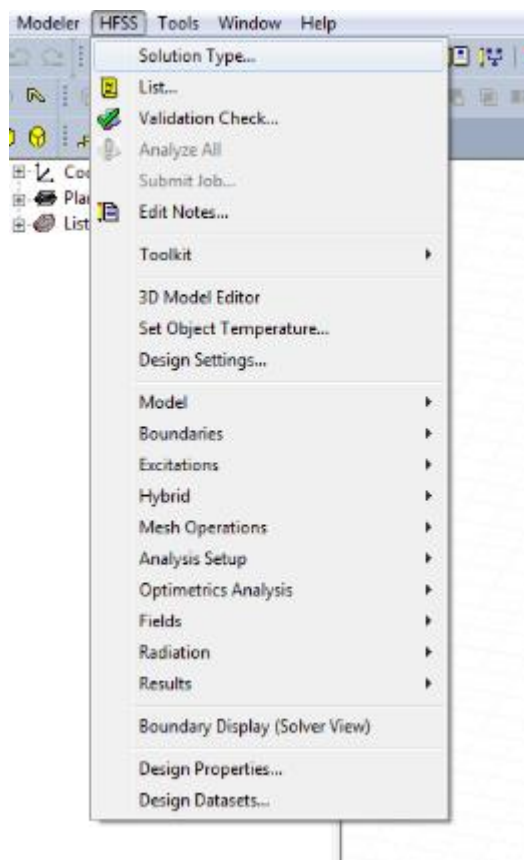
Modeler HFSS Tools Window Help

Coo
Pla
List

Solution Type...
List...
Validation Check...
Analyze All
Submit Job...
Edit Notes...
Toolkit
3D Model Editor
Set Object Temperature...
Design Settings...
Model
Boundaries
Excitations
Hybrid
Mesh Operations
Analysis Setup
Optimetrics Analysis
Fields
Radiation
Results
Boundary Display (Solver View)
Design Properties...
Design Datasets...